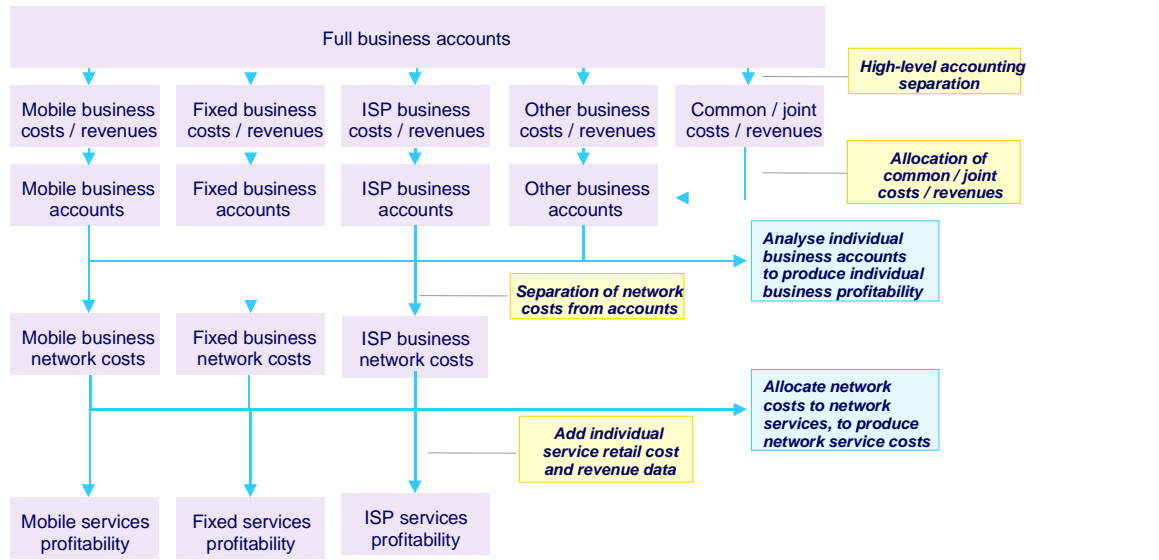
Full business accounts

High-level accounting separation

Mobile business costs / revenues

Fixed business costs / revenues

ISP business costs / revenues

Other business costs / revenues

Common / joint costs / revenues

Allocation of common / joint costs / revenues

Mobile business accounts

Fixed business accounts

ISP business accounts

Other business accounts

Analyse individual business accounts to produce individual business profitability

Separation of network costs from accounts

Mobile business network costs

Fixed business network costs

ISP business network costs

Allocate network costs to network services, to produce network service costs

Add individual service retail cost and revenue data

Mobile services profitability

Fixed services profitability

ISP services profitability